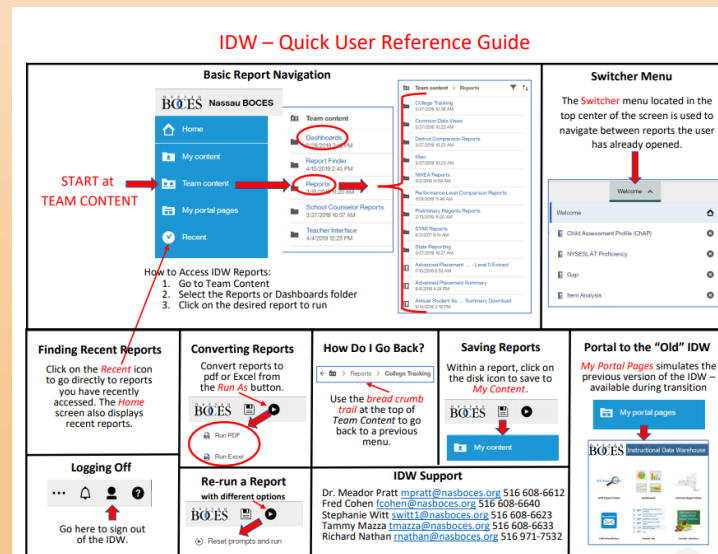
IDW – Quick User Reference Guide

Basic Report Navigation

BOCES Nassau BOCES

Home
My content
Team content
My portal pages
Recent

START at TEAM CONTENT

Team content
Dashboards
Report Finder
4/10/2019 2:45 PM
Reports
School Counselor Reports
3/27/2018 10:37 AM
Teacher Interface
4/4/2018 12:25 PM

Team content > Reports
College Tracking
Common Data Views
District Comparison Reports
Misc
NWEA Reports
Performance Level Comparison Reports
Preliminary Regents Reports
STAR Reports
State Reporting
Advanced Placement ... - Level II Extract
Advanced Placement Summary
Annual Student As ... Summary Download

How to Access IDW Reports:
1. Go to Team Content
2. Select the Reports or Dashboards folder
3. Click on the desired report to run

Switcher Menu

The Switcher menu located in the top center of the screen is used to navigate between reports the user has already opened.

Welcome
Welcome
Child Assessment Profile (ChAP)
NYSESLAT Proficiency
Gap
Item Analysis

Finding Recent Reports

Click on the Recent icon to go directly to reports you have recently accessed. The Home screen also displays recent reports.

Converting Reports

Convert reports to pdf or Excel from the Run As button.

BOCES
Run PDF
Run Excel

How Do I Go Back?

Reports > College Tracking

Use the bread crumb trail at the top of Team Content to go back to a previous menu.

Saving Reports

Within a report, click on the disk icon to save to My Content.

BOCES
My content

Portal to the "Old" IDW

My Portal Pages simulates the previous version of the IDW – available during transition

My portal pages
BOCES Instructional Data Warehouse

Logging Off

Go here to sign out of the IDW.

Re-run a Report
with different options

BOCES
Reset prompts and run

IDW Support

Dr. Meador Pratt mpratt@nasboces.org 516 608-6612
Fred Cohen fcohen@nasboces.org 516 608-6640
Stephanie Witt switt1@nasboces.org 516 608-6623
Tammy Mazza tmazza@nasboces.org 516 608-6633
Richard Nathan rnathan@nasboces.org 516 971-7532